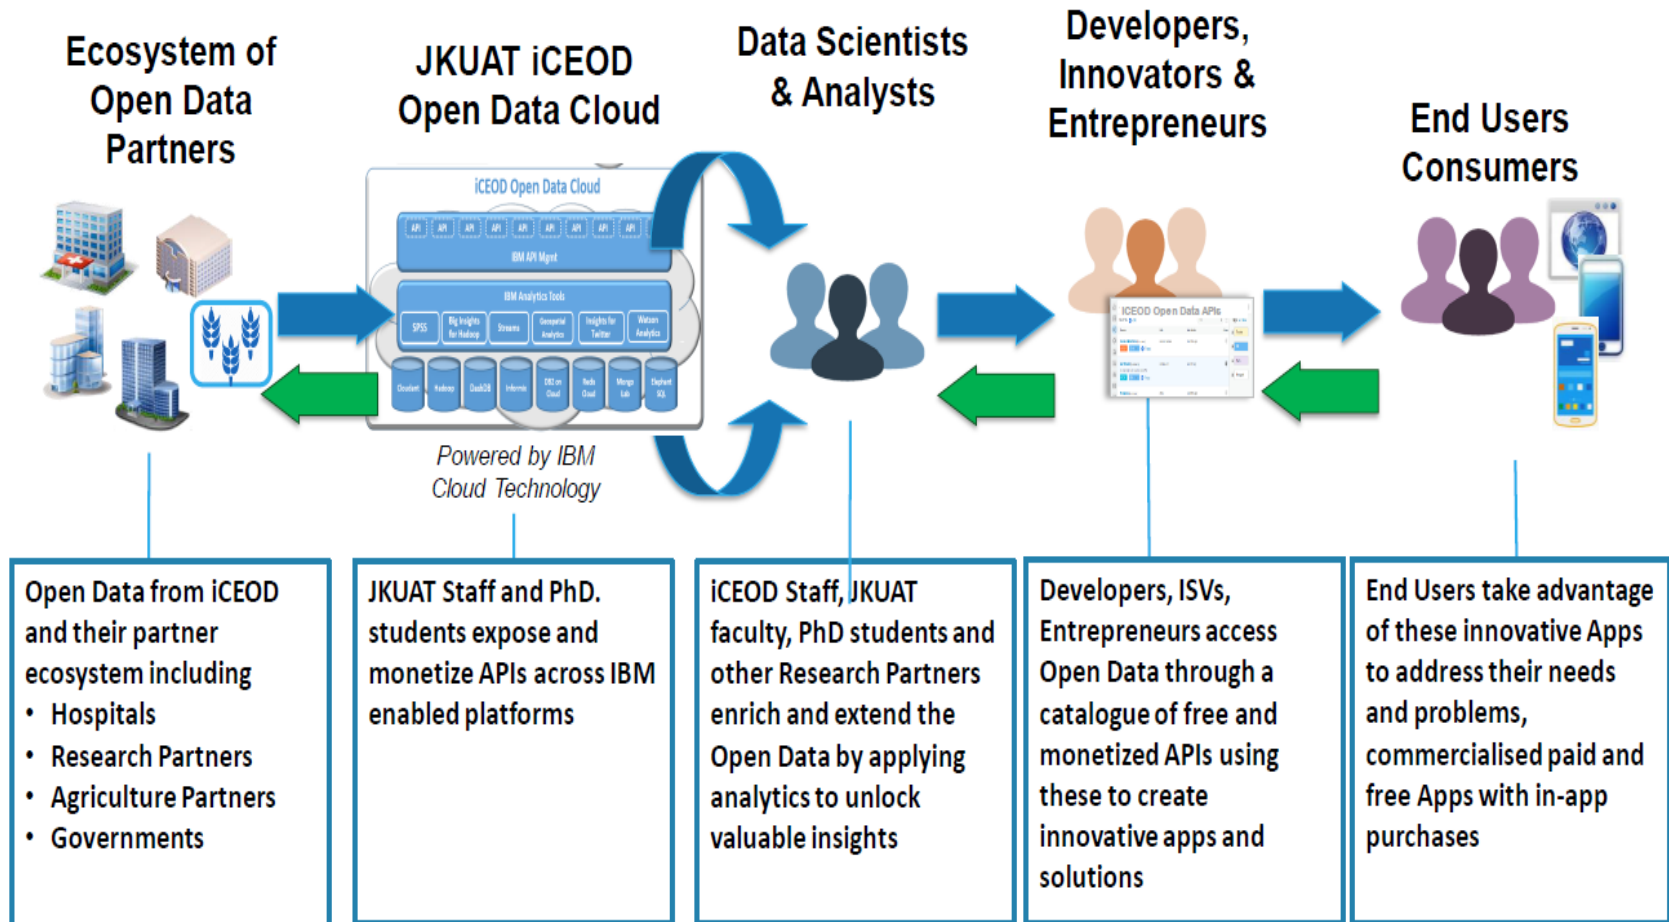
Ecosystem of Open Data Partners

JKUAT iCEOD Open Data Cloud

Data Scientists & Analysts

Developers, Innovators & Entrepreneurs

End Users Consumers

iCEOD Open Data Cloud

API API API API API API API API API

IBM API Mgmt

IBM Analytics Tools

SPSS Big Insights for Hadoop Streams Geospatial Analytics Insights for Twitter Watson Analytics

Cloudant Hadoop DashDB Informix DB2 on Cloud Redis Cloud Mongo Lab Elephant SQL

iCEOD Open Data APIs

Powered by IBM Cloud Technology

Open Data from iCEOD and their partner ecosystem including
• Hospitals
• Research Partners
• Agriculture Partners
• Governments

JKUAT Staff and PhD. students expose and monetize APIs across IBM enabled platforms

iCEOD Staff, JKUAT faculty, PhD students and other Research Partners enrich and extend the Open Data by applying analytics to unlock valuable insights

Developers, ISVs, Entrepreneurs access Open Data through a catalogue of free and monetized APIs using these to create innovative apps and solutions

End Users take advantage of these innovative Apps to address their needs and problems, commercialised paid and free Apps with in-app purchases